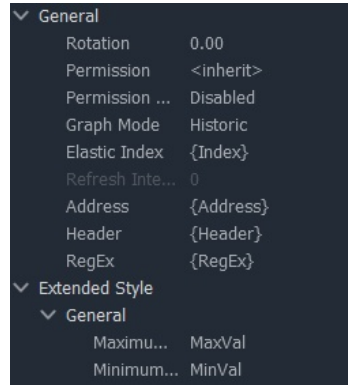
General
Rotation 0.00
Permission <inherit>
Permission ... Disabled
Graph Mode Historic
Elastic Index {Index}
Refresh Inte... 0
Address {Address}
Header {Header}
RegEx {RegEx}
Extended Style
General
Maximu... MaxVal
Minimum... MinVal